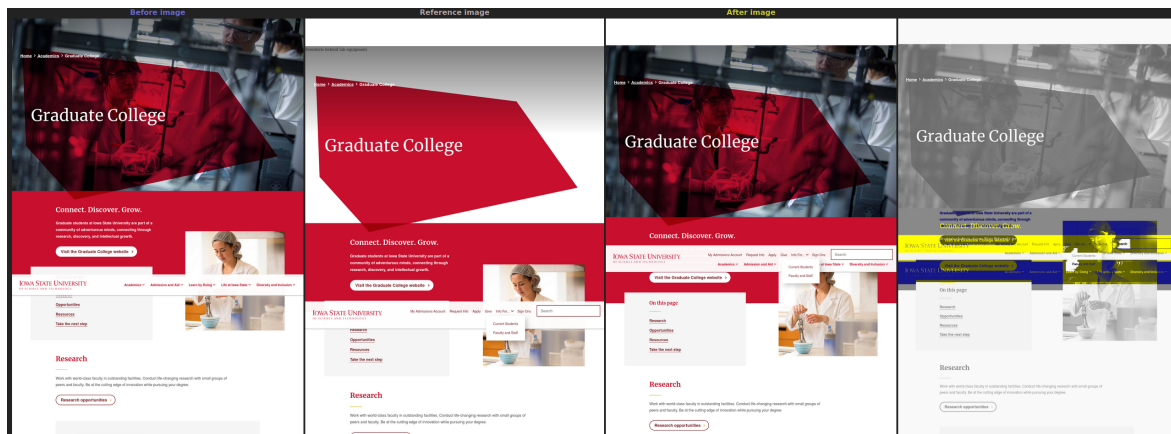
Before image

Home > Academics > Graduate College

Graduate College

Connect. Discover. Grow.

Graduate students at Iowa State University are part of a community of adventurous minds, connecting through research, discovery, and intellectual growth.

Visit the Graduate College website >

IOWA STATE UNIVERSITY OF SCIENCE AND TECHNOLOGY

Academics ∨ Admission and Aid ∨ Learn by Doing ∨ Life at Iowa State ∨ Diversity and Inclusion ∨

Opportunities
Resources
Take the next step

Research

Work with world-class faculty in outstanding facilities. Conduct life-changing research with small groups of peers and faculty. Be at the cutting edge of innovation while pursuing your degree.

Research opportunities >

Reference image

Students behind lab equipment

Home > Academics > Graduate College

Graduate College

Connect. Discover. Grow.

Graduate students at Iowa State University are part of a community of adventurous minds, connecting through research, discovery, and intellectual growth.

Visit the Graduate College website >

IOWA STATE UNIVERSITY OF SCIENCE AND TECHNOLOGY

My Admissions Account Request Info Apply Give Info For ∨ Sign Ons Search

Current Students
Faculty and Staff

Research
Opportunities
Resources
Take the next step

Research

Work with world-class faculty in outstanding facilities. Conduct life-changing research with small groups of peers and faculty. Be at the cutting edge of innovation while pursuing your degree.

After image

Home > Academics > Graduate College

Graduate College

Connect. Discover. Grow.

IOWA STATE UNIVERSITY OF SCIENCE AND TECHNOLOGY

My Admissions Account Request Info Apply Give Info For ∨ Sign Ons Search

Current Students
Faculty and Staff

Academics ∨ Admission and Aid ∨ Learn by Doing ∨ Life at Iowa State ∨ Diversity and Inclusion ∨

Visit the Graduate College website >

On this page

Research
Opportunities
Resources
Take the next step

Research

Work with world-class faculty in outstanding facilities. Conduct life-changing research with small groups of peers and faculty. Be at the cutting edge of innovation while pursuing your degree.

Research opportunities >

Home > Academics > Graduate College

Graduate College

Connect. Discover. Grow.

Graduate students at Iowa State University are part of a community of adventurous minds, connecting through research, discovery, and intellectual growth.

Visit the Graduate College website >

IOWA STATE UNIVERSITY

On this page

Research
Opportunities
Resources
Take the next step

Research

Work with world-class faculty in outstanding facilities. Conduct life-changing research with small groups of peers and faculty. Be at the cutting edge of innovation while pursuing your degree.

Research opportunities >